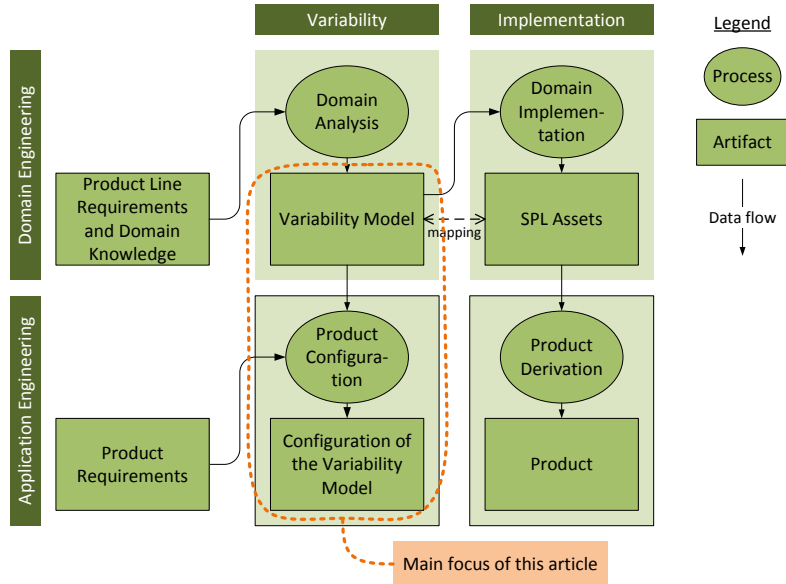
Variability

Implementation

Legend

Domain Engineering

Domain Analysis

Domain Implementation

Process

Artifact

Data flow

Product Line Requirements and Domain Knowledge

Variability Model

mapping

SPL Assets

Application Engineering

Product Configuration

Product Derivation

Product Requirements

Configuration of the Variability Model

Product

Main focus of this article